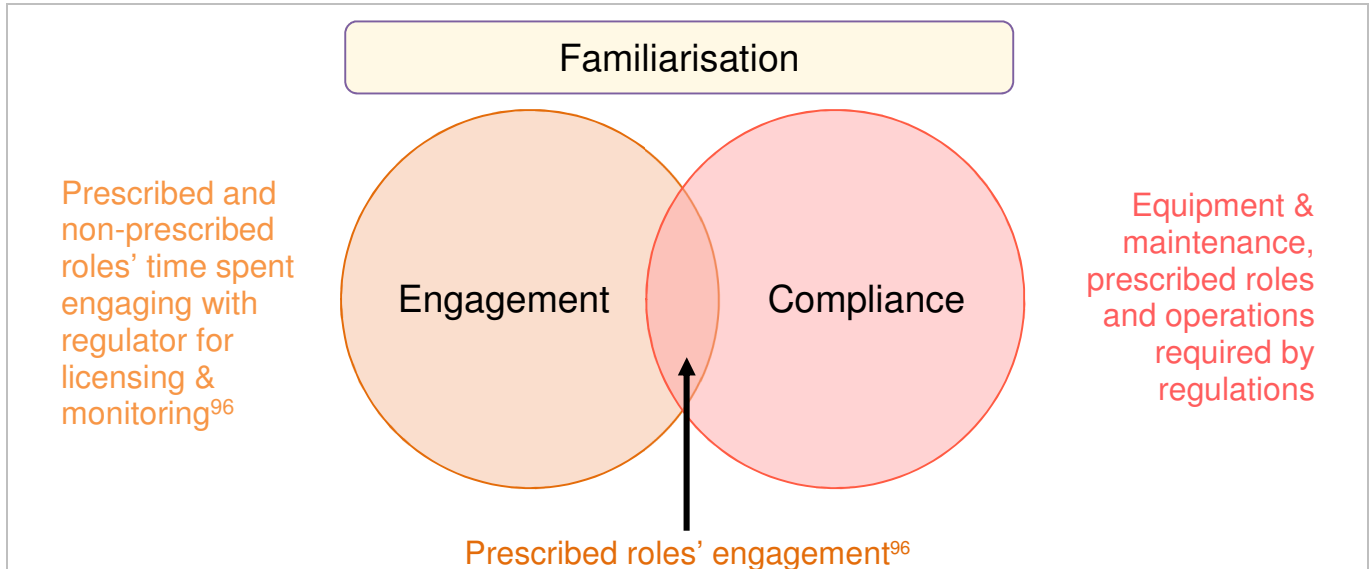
Familiarisation

Prescribed and non-prescribed roles' time spent engaging with regulator for licensing & monitoring$^{96}$

Engagement

Compliance

Equipment & maintenance, prescribed roles and operations required by regulations

Prescribed roles' engagement$^{96}$